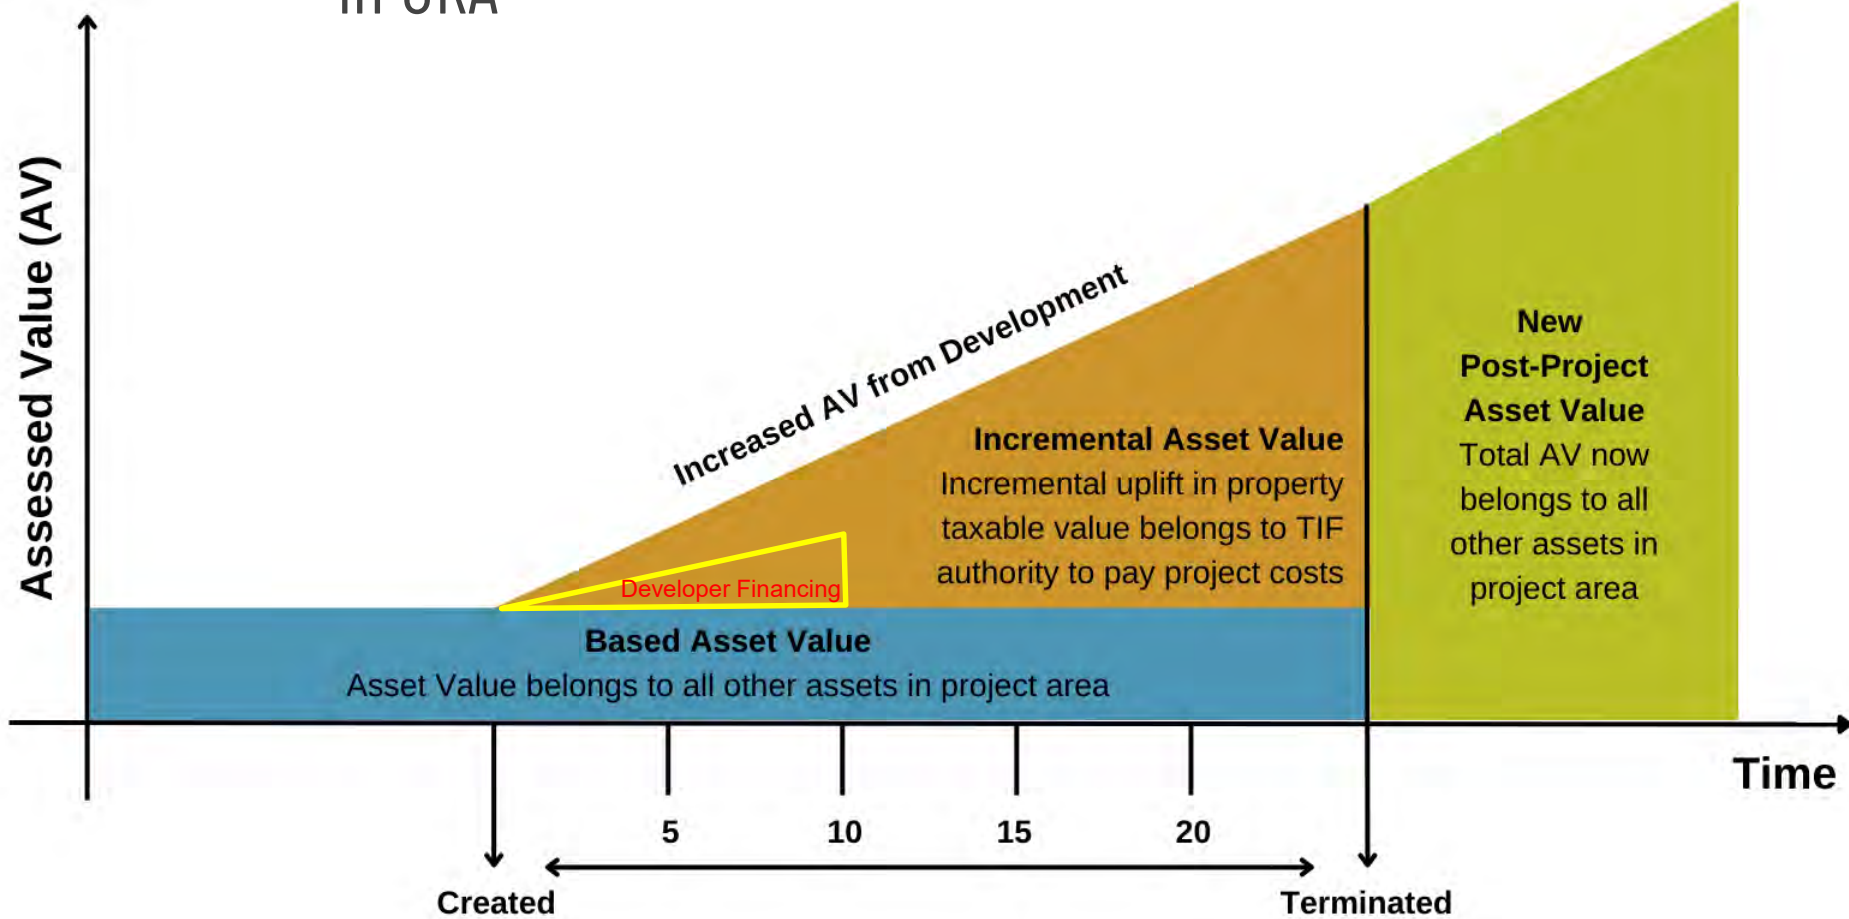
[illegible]

Assessed Value (AV)

Increased AV from Development

Incremental Asset Value
Incremental uplift in property taxable value belongs to TIF authority to pay project costs

Developer Financing

New
Post-Project
Asset Value
Total AV now belongs to all other assets in project area

Based Asset Value
Asset Value belongs to all other assets in project area

Time

5 10 15 20

Created

Terminated